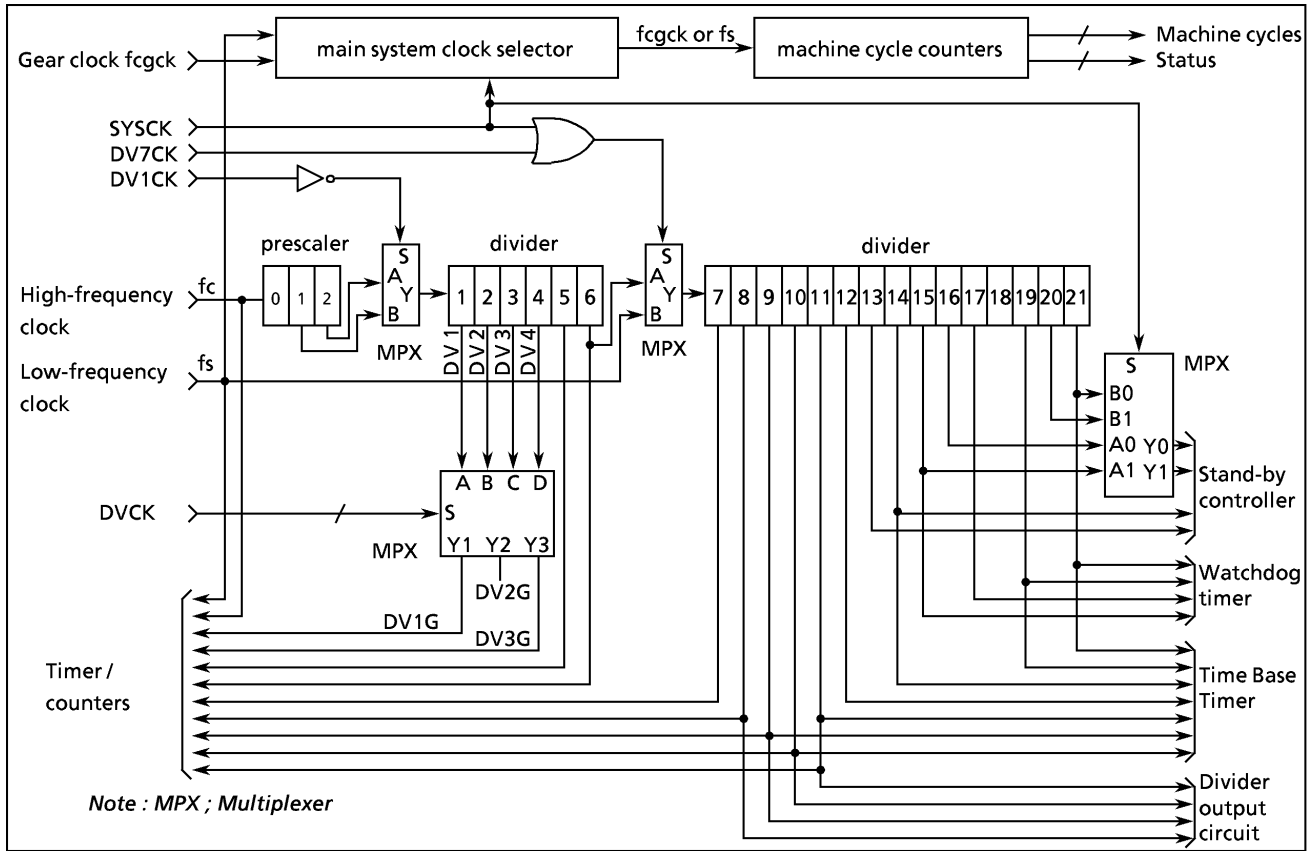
Gear clock fcgck
main system clock selector
fcgck or fs
machine cycle counters
Machine cycles
Status
SYSCK
DV7CK
DV1CK
prescaler
S
A
Y
B
MPX
divider
S
A
Y
B
MPX
divider
High-frequency clock
fc
0 1 2
1 2 3 4 5 6
7 8 9 10 11 12 13 14 15 16 17 18 19 20 21
Low-frequency clock
fs
DV1 DV2 DV3 DV4
S MPX
B0
B1
A0 Y0
A1 Y1
Stand-by controller
A B C D
DVCK
S
MPX
Y1 Y2 Y3
DV2G
DV1G
DV3G
Watchdog timer
Timer / counters
Time Base Timer
Divider output circuit
Note : MPX ; Multiplexer